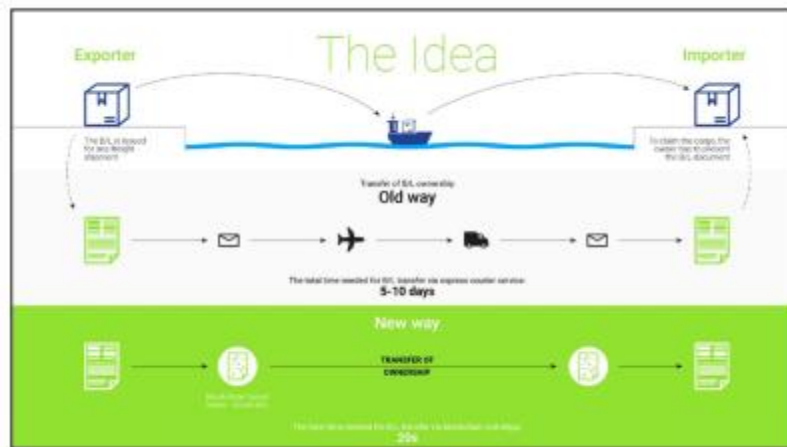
Exporter

The Idea

Importer

The B/L is issued for sea freight shipment

To claim the cargo, the owner has to present the B/L document

Transfer of B/L ownership

Old way

The total time needed for B/L transfer via express courier service

5-10 days

New way

TRANSFER OF OWNERSHIP

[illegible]

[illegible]

20s